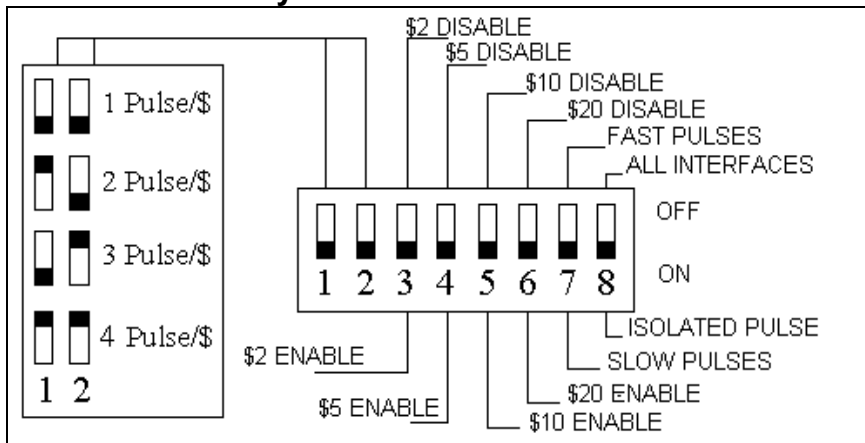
$2 DISABLE
$5 DISABLE
$10 DISABLE
$20 DISABLE
FAST PULSES
ALL INTERFACES

1 Pulse/$
2 Pulse/$
3 Pulse/$
4 Pulse/$
1 2

OFF
1 2 3 4 5 6 7 8
ON

ISOLATED PULSE
SLOW PULSES
$20 ENABLE
$10 ENABLE
$5 ENABLE
$2 ENABLE